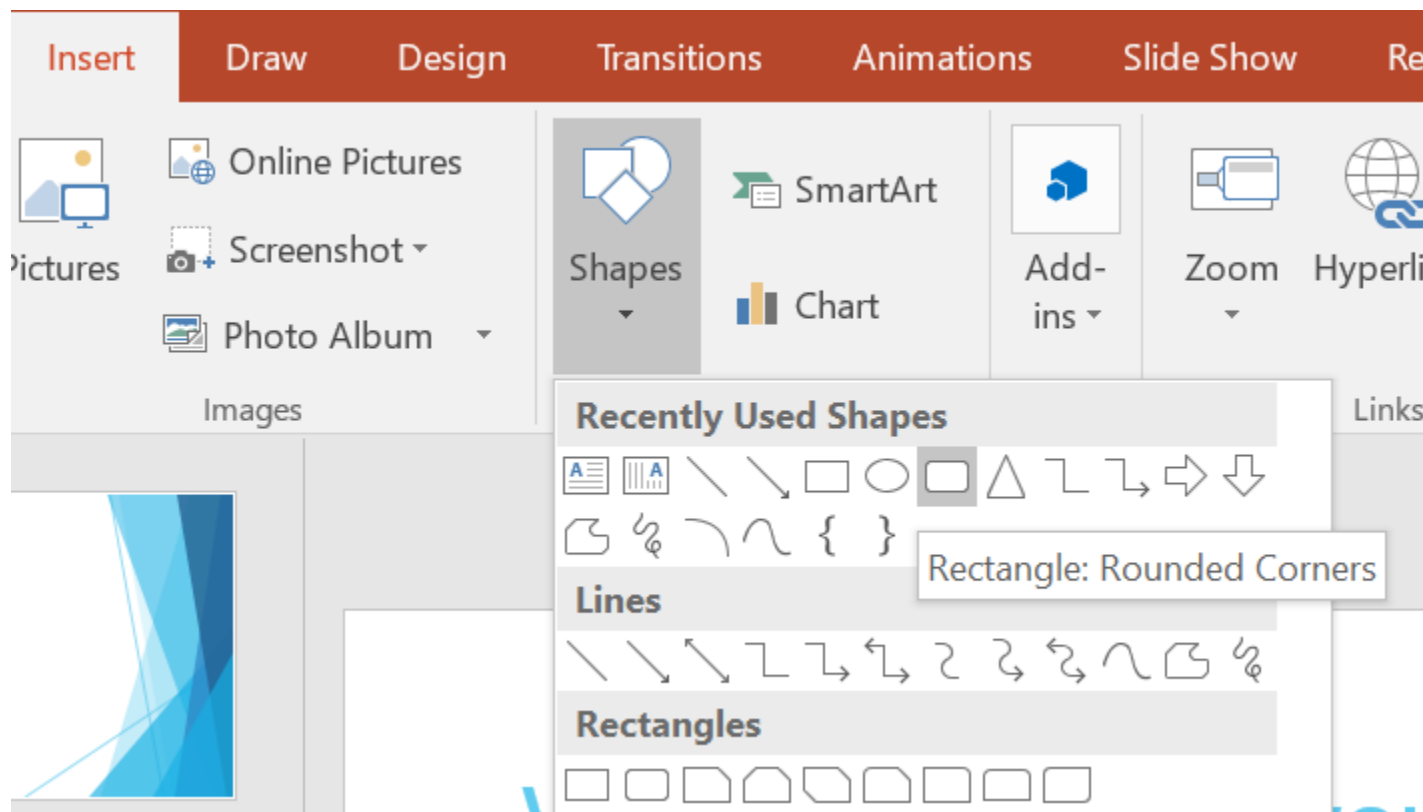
Insert Draw Design Transitions Animations Slide Show Re

Pictures

Online Pictures

Screenshot

Photo Album

Images

Shapes

SmartArt

Chart

Add-ins

Zoom

Hyperli

Links

Recently Used Shapes

Rectangle: Rounded Corners

Lines

Rectangles